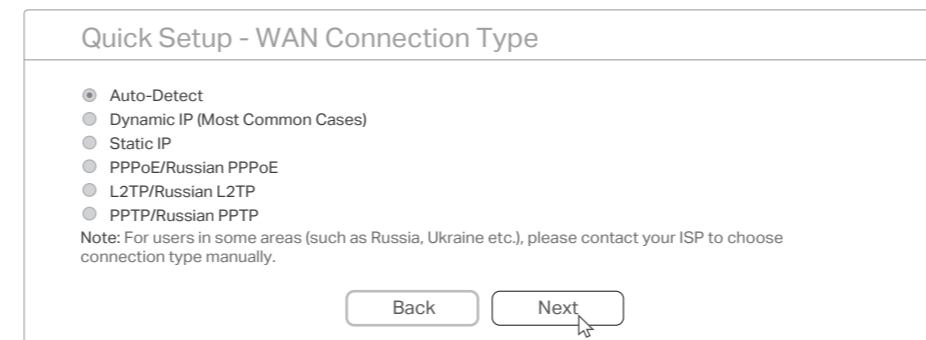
Quick Setup - WAN Connection Type

Auto-Detect
Dynamic IP (Most Common Cases)
Static IP
PPPoE/Russian PPPoE
L2TP/Russian L2TP
PPTP/Russian PPTP
Note: For users in some areas (such as Russia, Ukraine etc.), please contact your ISP to choose connection type manually.

Back
Next